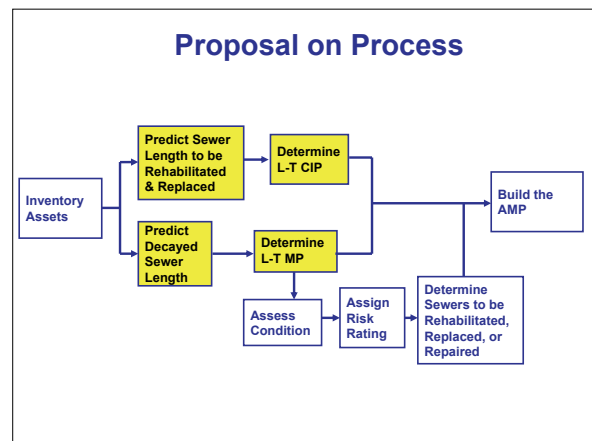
Proposal on Process

Inventory Assets

Predict Sewer Length to be Rehabilitated & Replaced

Determine L-T CIP

Predict Decayed Sewer Length

Determine L-T MP

Build the AMP

Assess Condition

Assign Risk Rating

Determine Sewers to be Rehabilitated, Replaced, or Repaired